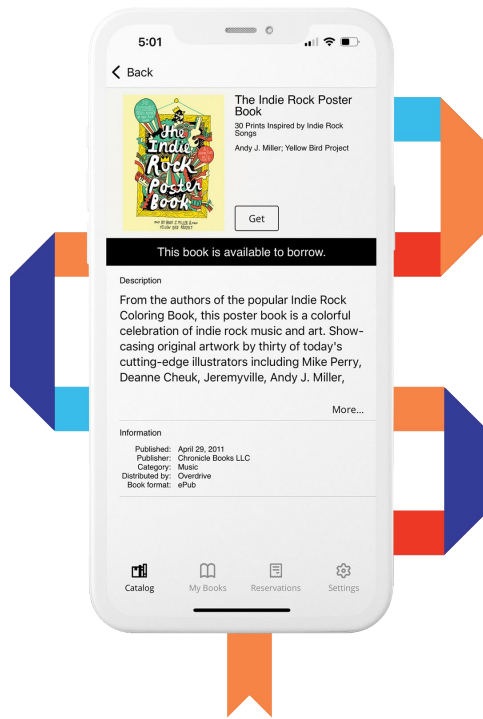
5:01

Back

the Indie Rock Poster Book

The Indie Rock Poster Book

30 Prints Inspired by Indie Rock Songs

Andy J. Miller; Yellow Bird Project

Get

This book is available to borrow.

Description

From the authors of the popular Indie Rock Coloring Book, this poster book is a colorful celebration of indie rock music and art. Showcasing original artwork by thirty of today's cutting-edge illustrators including Mike Perry, Deanne Cheuk, Jeremyville, Andy J. Miller,

More...

Information

Published: April 29, 2011
Publisher: Chronicle Books LLC
Category: Music
Distributed by: Overdrive
Book format: ePub

Catalog My Books Reservations Settings